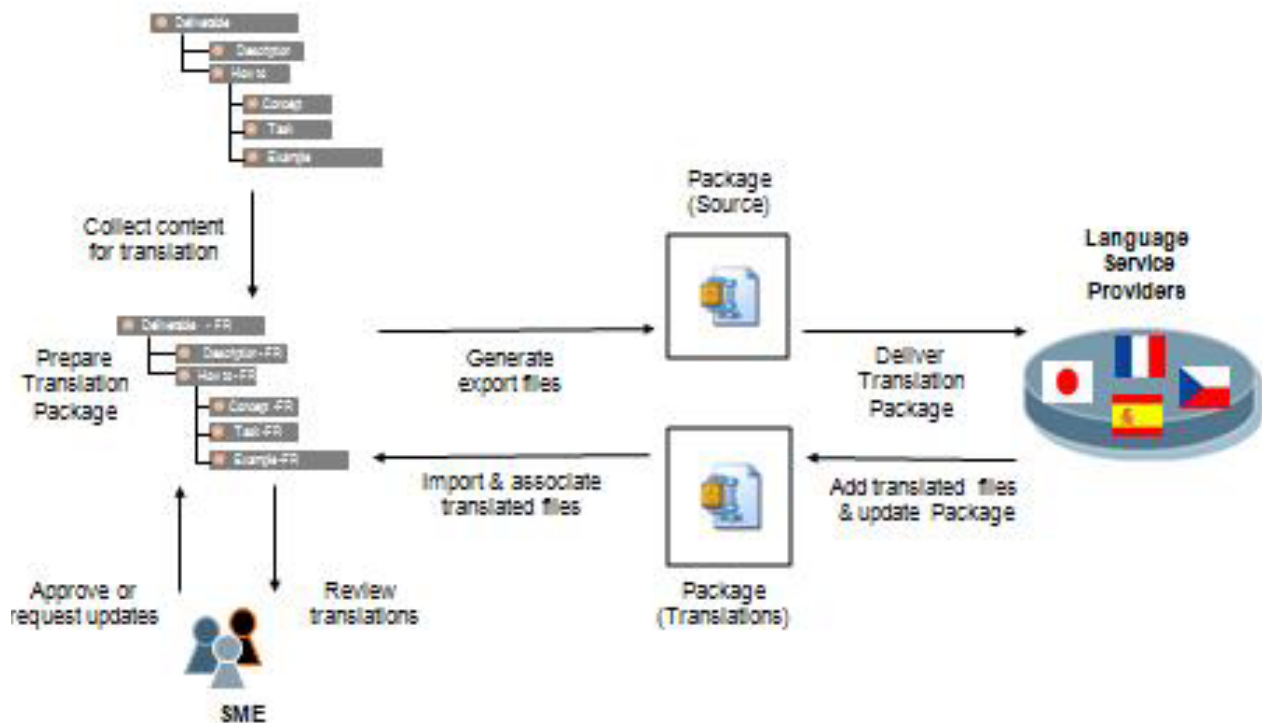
Deliverable

Description

How to

Concept

Task

Example

Collect content for translation

Deliverable - FR

Description-FR

How to-FR

Concept-FR

Task-FR

Example-FR

Prepare Translation Package

Generate export files

Package (Source)

Deliver Translation Package

Language Service Providers

Import & associate translated files

Package (Translations)

Add translated files & update Package

Approve or request updates

Review translations

SME